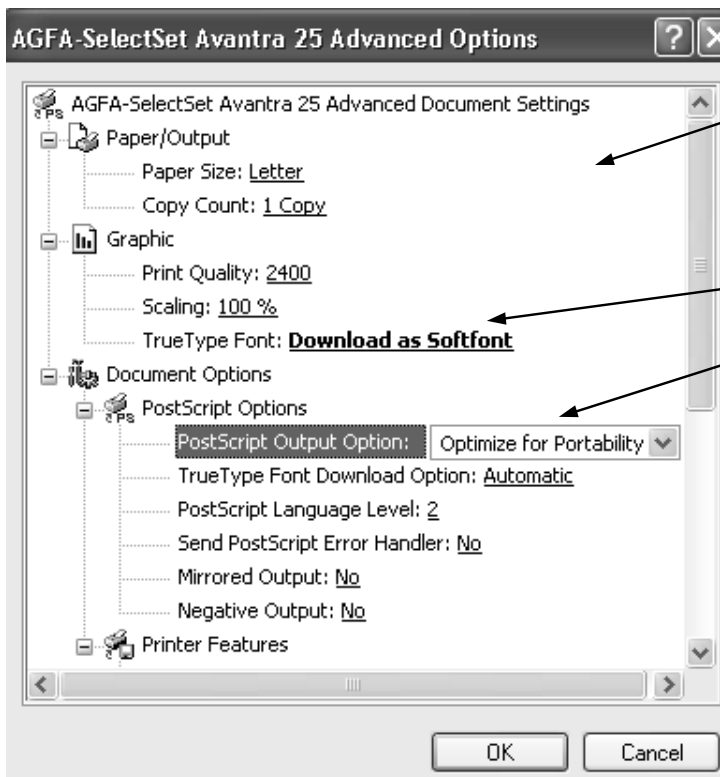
AGFA-SelectSet Avantra 25 Advanced Options

AGFA-SelectSet Avantra 25 Advanced Document Settings
Paper/Output
Paper Size: Letter
Copy Count: 1 Copy
Graphic
Print Quality: 2400
Scaling: 100 %
TrueType Font: Download as Softfont
Document Options
PostScript Options
PostScript Output Option: Optimize for Portability
TrueType Font Download Option: Automatic
PostScript Language Level: 2
Send PostScript Error Handler: No
Mirrored Output: No
Negative Output: No
Printer Features

OK
Cancel